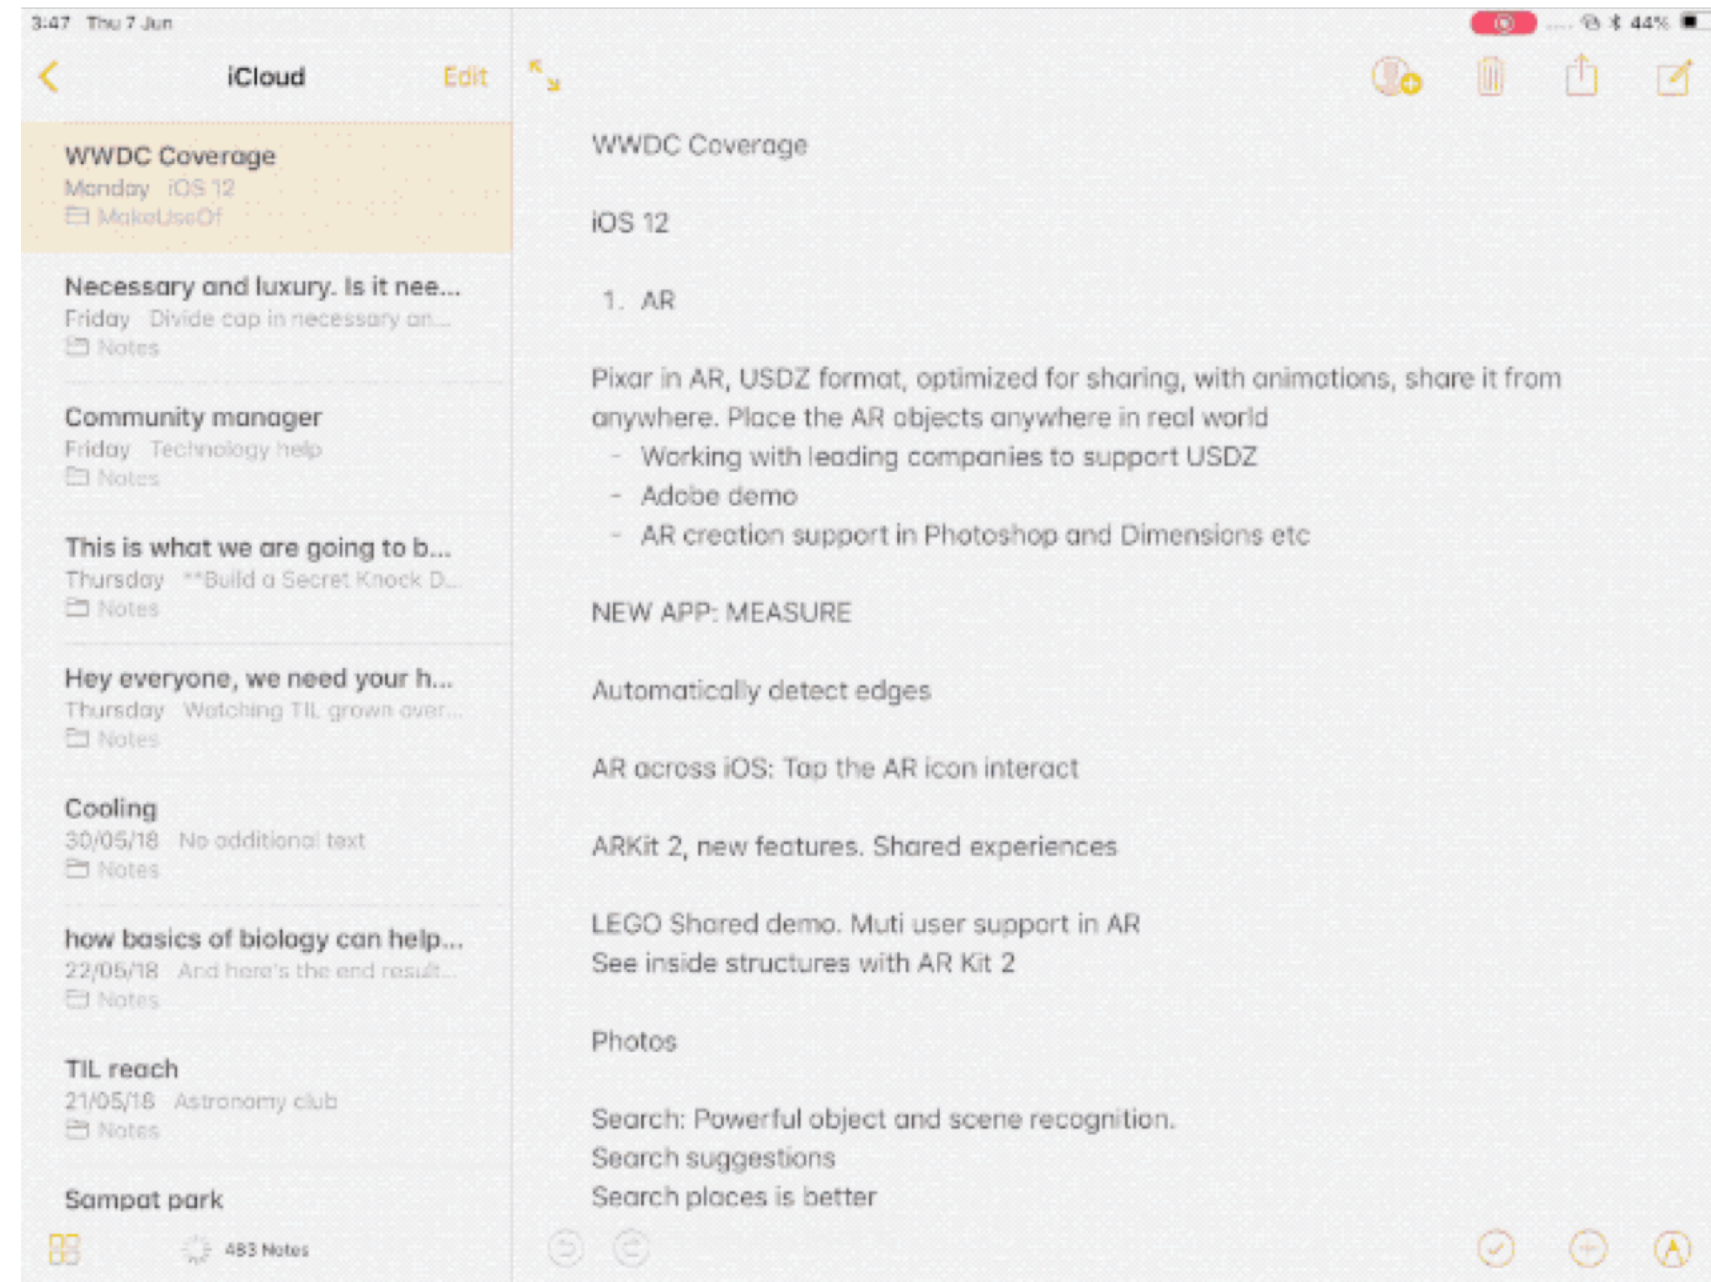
3:47 Thu 7 Jun

44%

iCloud

Edit

WWDC Coverage
Monday iOS 12
MakeUseOf

Necessary and luxury. Is it nee...
Friday Divide cap in necessary an...
Notes

Community manager
Friday Technology help
Notes

This is what we are going to b...
Thursday **Build a Secret Knock D...
Notes

Hey everyone, we need your h...
Thursday Watching TIL grown over...
Notes

Cooling
30/05/18 No additional text
Notes

how basics of biology can help...
22/05/18 And here's the end result...
Notes

TIL reach
21/05/18 Astronomy club
Notes

Sampat park

483 Notes

WWDC Coverage

iOS 12

1. AR

Pixar in AR, USDZ format, optimized for sharing, with animations, share it from anywhere. Place the AR objects anywhere in real world
- Working with leading companies to support USDZ
- Adobe demo
- AR creation support in Photoshop and Dimensions etc

NEW APP: MEASURE

Automatically detect edges

AR across iOS: Tap the AR icon interact

ARKit 2, new features. Shared experiences

LEGO Shared demo. Muti user support in AR
See inside structures with AR Kit 2

Photos

Search: Powerful object and scene recognition.
Search suggestions
Search places is better